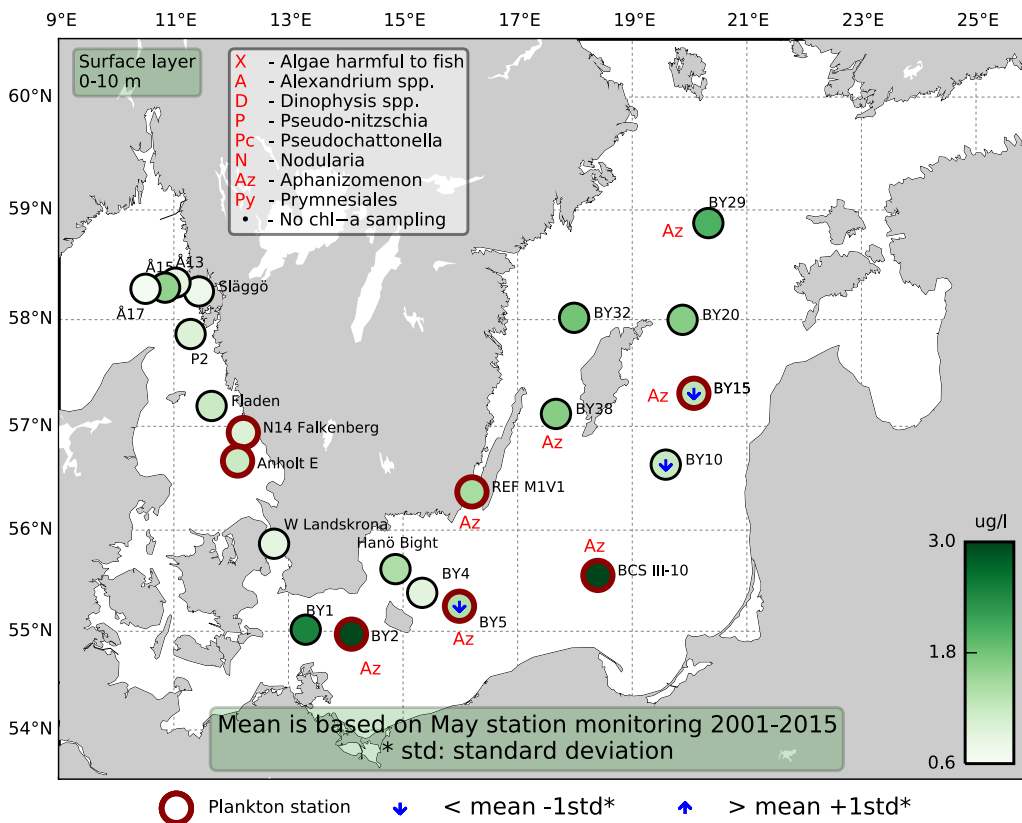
9°E 11°E 13°E 15°E 17°E 19°E 21°E 23°E 25°E

60°N 59°N 58°N 57°N 56°N 55°N 54°N

Surface layer
0-10 m

X - Algae harmful to fish
A - Alexandrium spp.
D - Dinophysis spp.
P - Pseudo-nitzschia
Pc - Pseudochattonella
N - Nodularia
Az - Aphanizomenon
Py - Prymnesiales
• - No chl−a sampling

BY29
Az
Å15
Å13
Släggö
Å17
P2
BY32
BY20
Az
BY15
Fladen
BY38
Az
N14 Falkenberg
Anholt E
BY10
REF M1V1
Az
W Landskrona
Az
Hanö Bight
BCS III-10
BY4
BY1
BY5
BY2
Az
Az

ug/l
3.0
1.8
0.6

Mean is based on May station monitoring 2001-2015
* std: standard deviation

Plankton station
< mean -1std*
> mean +1std*